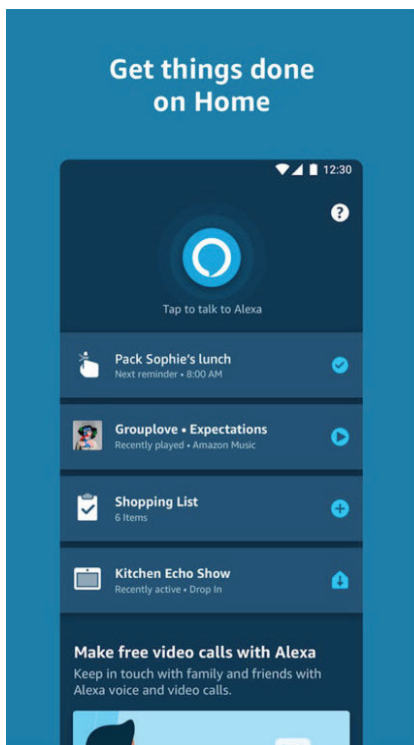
Get things done on Home

12:30

?

Tap to talk to Alexa

Pack Sophie's lunch
Next reminder • 8:00 AM

Grouplove • Expectations
Recently played • Amazon Music

Shopping List
6 Items

Kitchen Echo Show
Recently active • Drop In

Make free video calls with Alexa
Keep in touch with family and friends with Alexa voice and video calls.